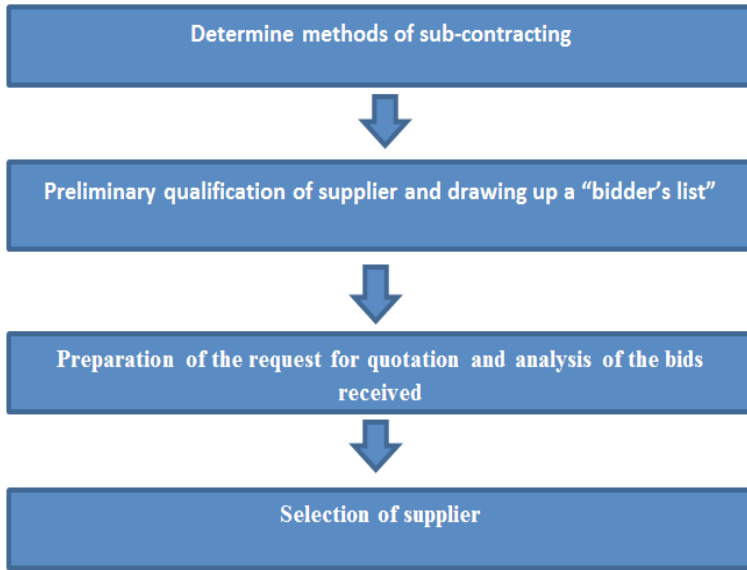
Determine methods of sub-contracting

Preliminary qualification of supplier and drawing up a “bidder’s list”

Preparation of the request for quotation and analysis of the bids received

Selection of supplier